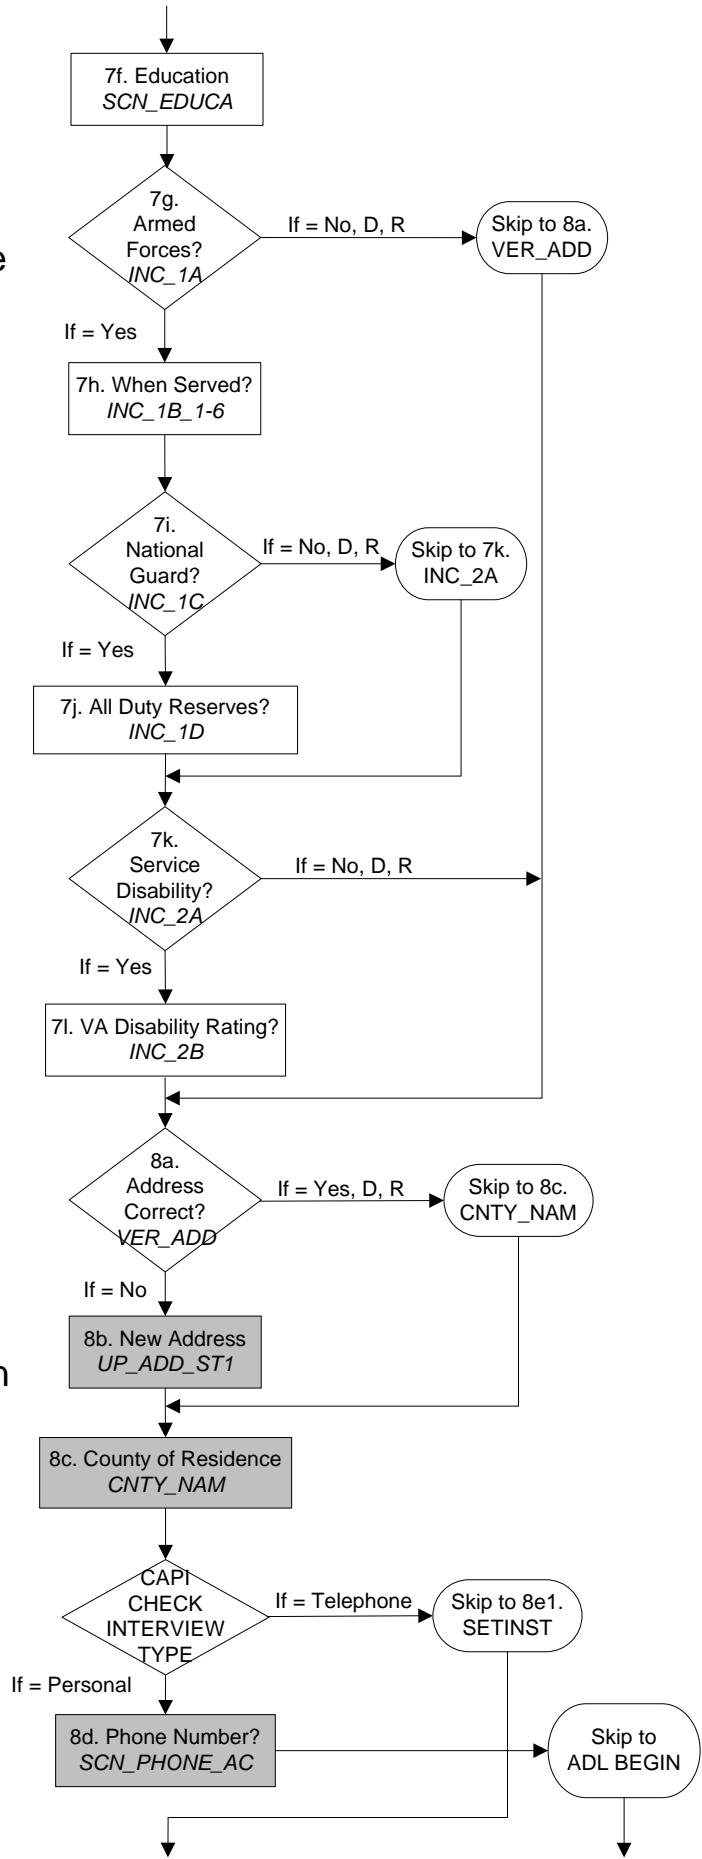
7f. Education
*SCN_EDUCA*

7g. Armed Forces?
*INC_1A*

If = No, D, R

Skip to 8a. VER_ADD

If = Yes

7h. When Served?
*INC_1B_1-6*

7i. National Guard?
*INC_1C*

If = No, D, R

Skip to 7k. INC_2A

If = Yes

7j. All Duty Reserves?
*INC_1D*

7k. Service Disability?
*INC_2A*

If = No, D, R

If = Yes

7l. VA Disability Rating?
*INC_2B*

8a. Address Correct?
*VER_ADD*

If = Yes, D, R

Skip to 8c. CNTY_NAM

If = No

8b. New Address
*UP_ADD_ST1*

8c. County of Residence
*CNTY_NAM*

CAPI CHECK INTERVIEW TYPE

If = Telephone

Skip to 8e1. SETINST

If = Personal

8d. Phone Number?
*SCN_PHONE_AC*

Skip to ADL BEGIN